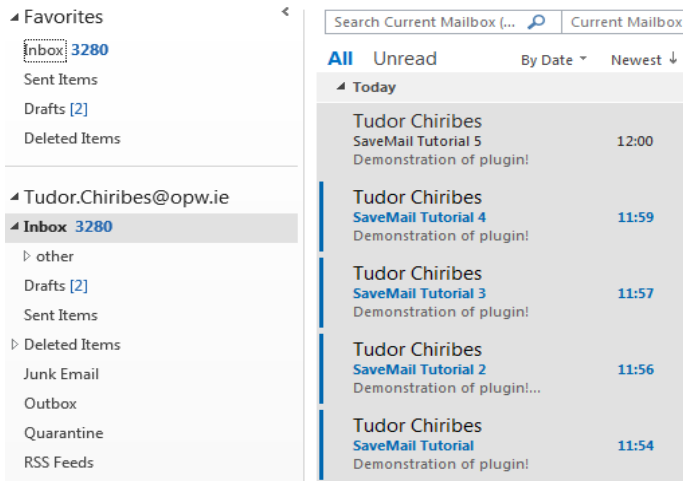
◢ Favorites
Inbox 3280
Sent Items
Drafts [2]
Deleted Items

◢ Tudor.Chiribes@opw.ie
◢ Inbox 3280
▷ other
Drafts [2]
Sent Items
▷ Deleted Items
Junk Email
Outbox
Quarantine
RSS Feeds

Search Current Mailbox (... Current Mailbox

All Unread By Date Newest ↓

◢ Today

Tudor Chiribes
SaveMail Tutorial 5
Demonstration of plugin!
12:00

Tudor Chiribes
SaveMail Tutorial 4
Demonstration of plugin!
11:59

Tudor Chiribes
SaveMail Tutorial 3
Demonstration of plugin!
11:57

Tudor Chiribes
SaveMail Tutorial 2
Demonstration of plugin!...
11:56

Tudor Chiribes
SaveMail Tutorial
Demonstration of plugin!
11:54